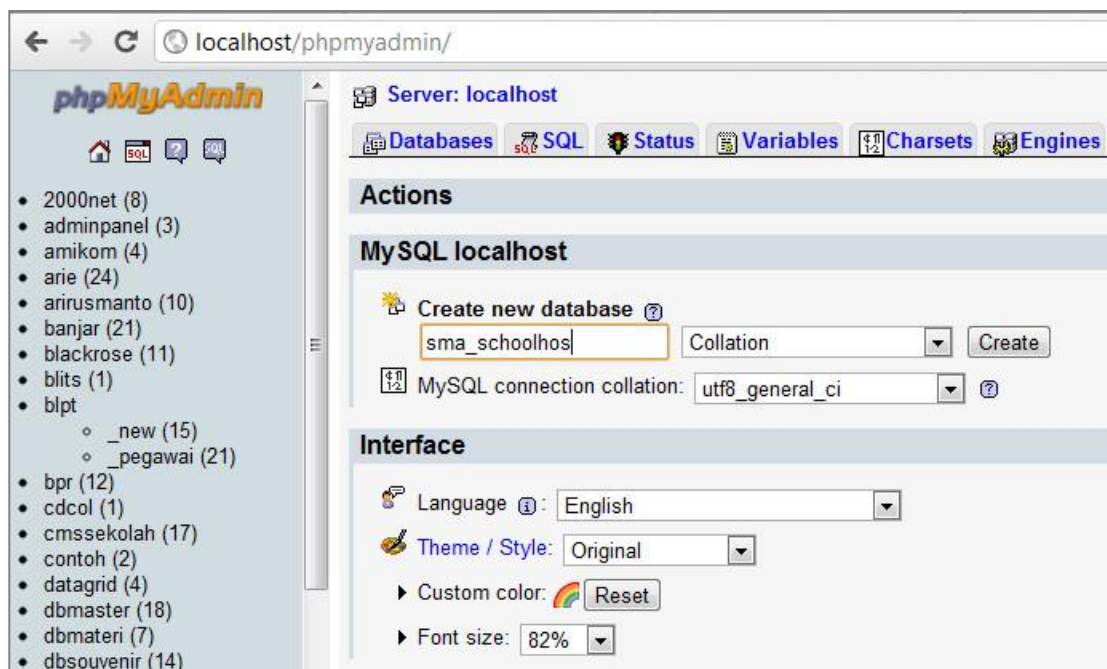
localhost/phpmyadmin/

phpMyAdmin

- 2000net (8)
- adminpanel (3)
- amikom (4)
- arie (24)
- arirusmanto (10)
- banjar (21)
- blackrose (11)
- blits (1)
- blpt
  - _new (15)
  - _pegawai (21)
- bpr (12)
- cdcol (1)
- cmssekolah (17)
- contoh (2)
- datagrid (4)
- dbmaster (18)
- dbmateri (7)
- dbsouvenir (14)

Server: localhost

Databases | SQL | Status | Variables | Charsets | Engines

Actions

MySQL localhost

Create new database

sma_schoolhos | Collation | Create

MySQL connection collation: utf8_general_ci

Interface

Language: English

Theme / Style: Original

Custom color: Reset

Font size: 82%